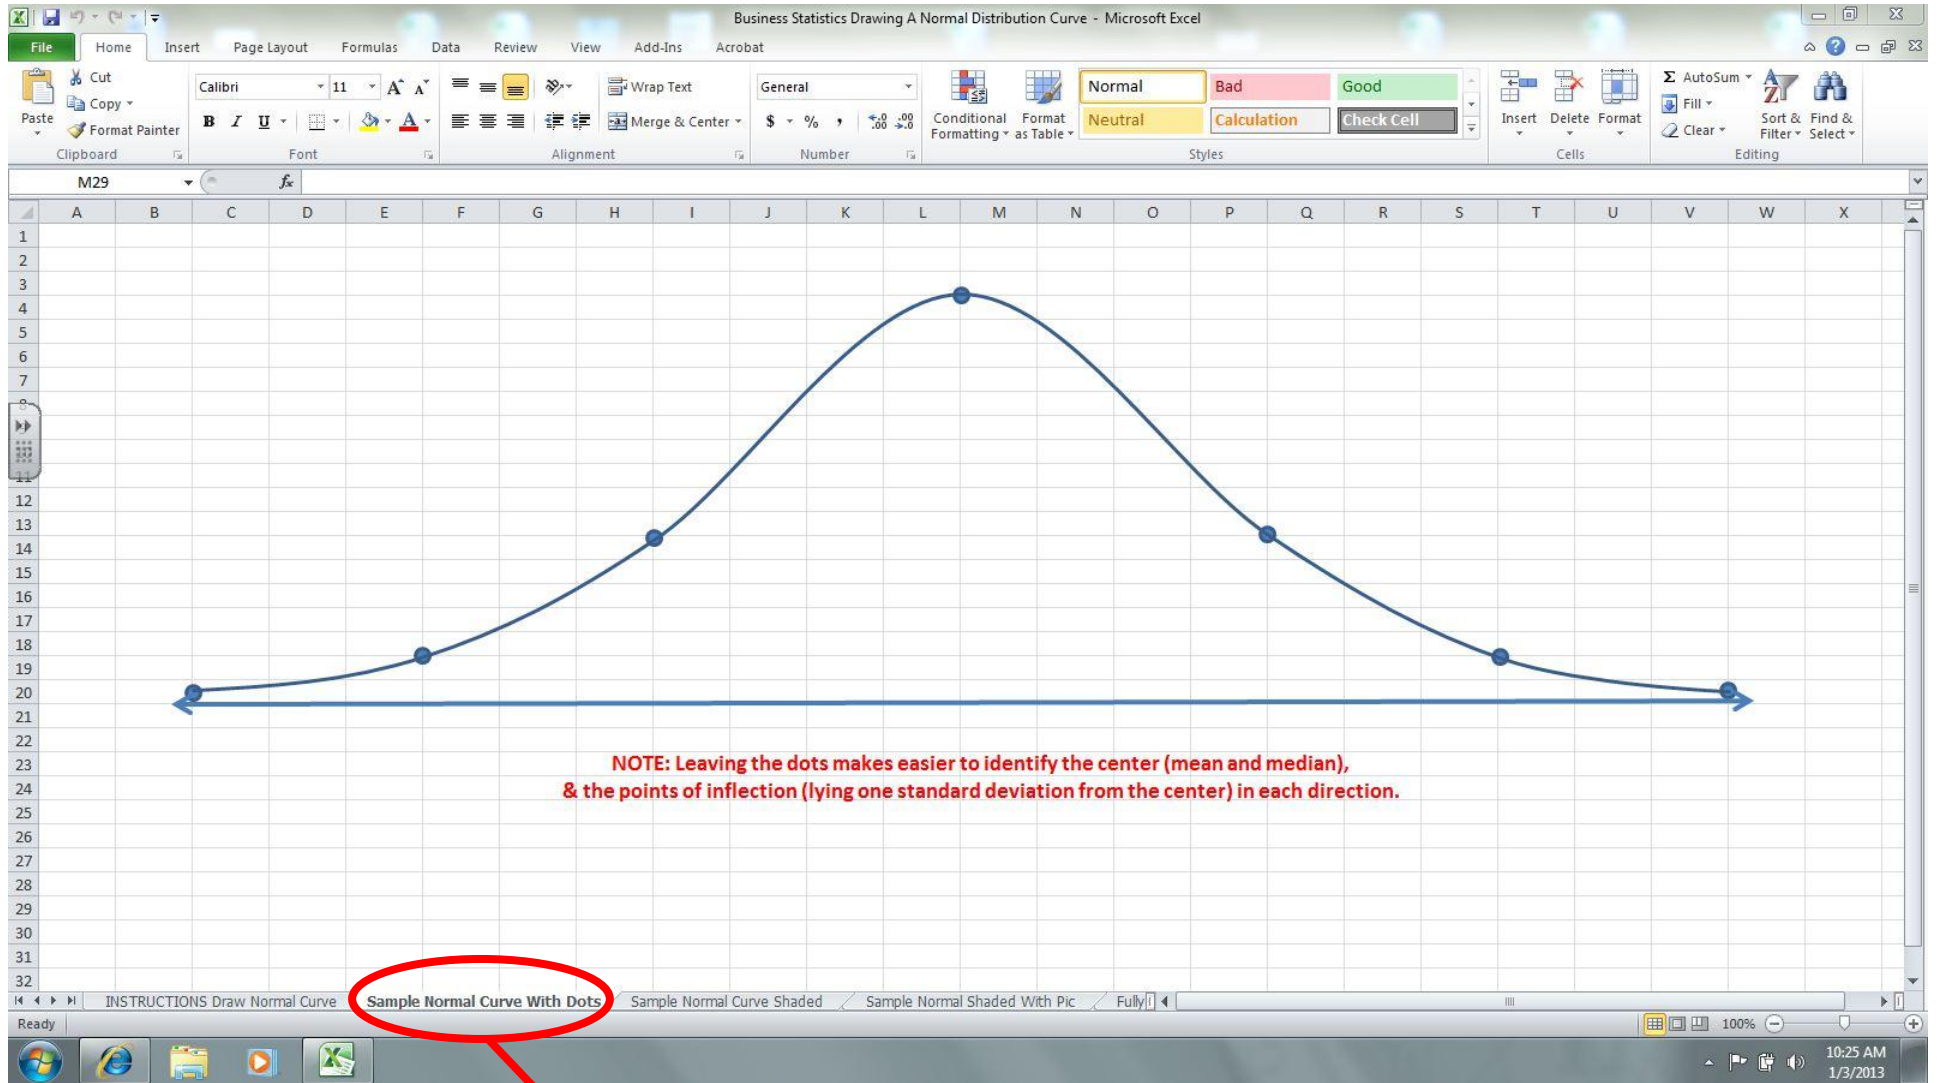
Business Statistics Drawing A Normal Distribution Curve - Microsoft Excel

File Home Insert Page Layout Formulas Data Review View Add-Ins Acrobat

Paste
Cut
Copy
Format Painter
Clipboard

Calibri 11
B I U
Font

Wrap Text
Merge & Center
Alignment

General
$ % ,
Number

Conditional Formatting
Format as Table
Normal Bad Good
Neutral Calculation Check Cell
Styles

Insert Delete Format
Cells

AutoSum
Fill
Clear
Sort & Filter
Find & Select
Editing

M29 $f_x$

| A | B | C | D | E | F | G | H | I | J | K | L | M | N | O | P | Q | R | S | T | U | V | W | X |
|---|---|---|---|---|---|---|---|---|---|---|---|---|---|---|---|---|---|---|---|---|---|---|---|

1 2 3 4 5 6 7 8 11 12 13 14 15 16 17 18 19 20 21 22 23 24 25 26 27 28 29 30 31 32

NOTE: Leaving the dots makes easier to identify the center (mean and median), & the points of inflection (lying one standard deviation from the center) in each direction.

INSTRUCTIONS Draw Normal Curve
Sample Normal Curve With Dots
Sample Normal Curve Shaded
Sample Normal Shaded With Pic
Fully

Ready
100%

10:25 AM
1/3/2013